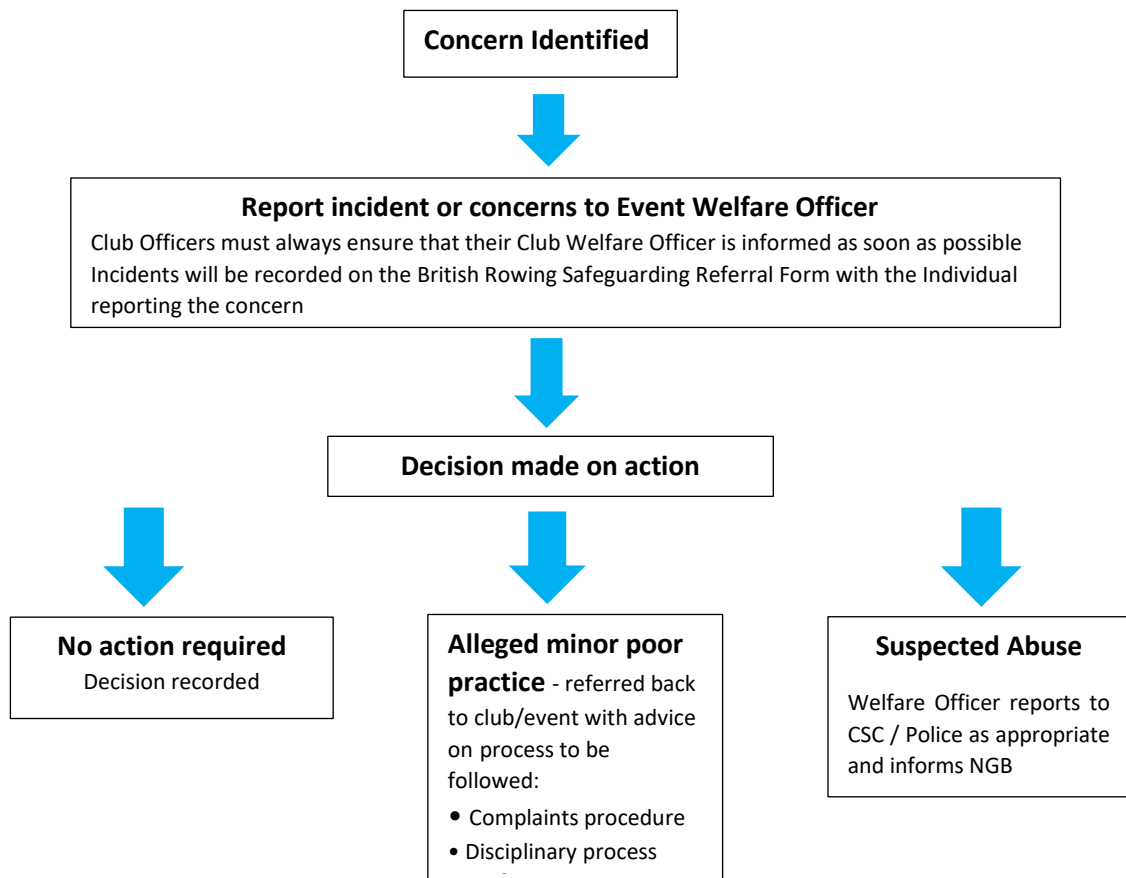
Concern Identified

Report incident or concerns to Event Welfare Officer

Club Officers must always ensure that their Club Welfare Officer is informed as soon as possible
Incidents will be recorded on the British Rowing Safeguarding Referral Form with the Individual reporting the concern

Decision made on action

No action required
Decision recorded

Alleged minor poor practice - referred back to club/event with advice on process to be followed:
• Complaints procedure
• Disciplinary process
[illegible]

Suspected Abuse
Welfare Officer reports to CSC / Police as appropriate and informs NGB